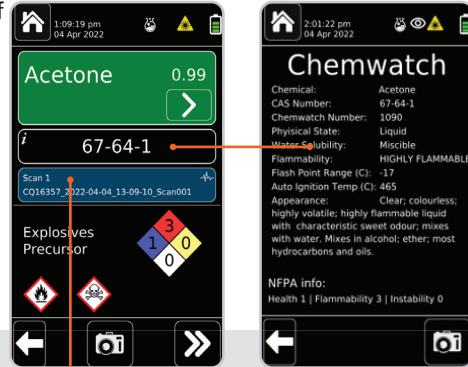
1:09:19 pm
04 Apr 2022

Acetone 0.99

i 67-64-1

Scan 1
CQ16357_2022-04-04_13-09-10_Scan001

Explosives Precursor

3
1 0
0

2:01:22 pm
04 Apr 2022

Chemwatch

Chemical: Acetone
CAS Number: 67-64-1
Chemwatch Number: 1090
Phyisical State: Liquid
Water Solubility: Miscible
Flammability: HIGHLY FLAMMABLE
Flash Point Range (C): -17
Auto Ignition Temp (C): 465
Appearance: Clear; colourless; highly volatile; highly flammable liquid with characteristic sweet odour; mixes with water. Mixes in alcohol; ether; most hydrocarbons and oils.

NFPA info:
Health 1 | Flammability 3 | Instability 0